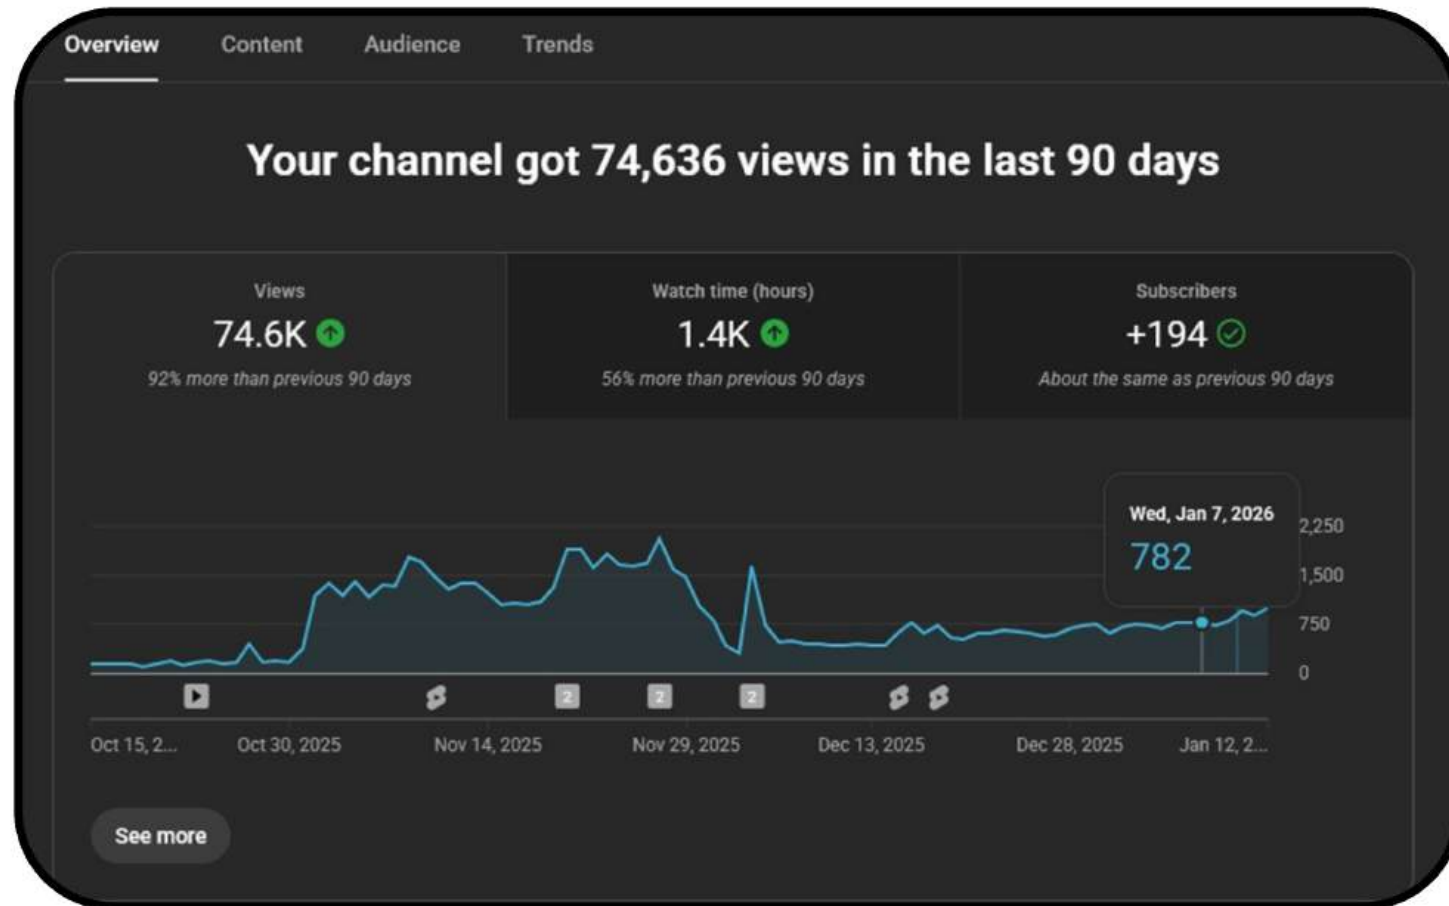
Overview Content Audience Trends

Your channel got 74,636 views in the last 90 days

| Views | Watch time (hours) | Subscribers |
|---|---|---|
| 74.6K | 1.4K | +194 |
| 92% more than previous 90 days | 56% more than previous 90 days | About the same as previous 90 days |

Wed, Jan 7, 2026
782

2,250
1,500
750
0

2 2 2

Oct 15, 2... Oct 30, 2025 Nov 14, 2025 Nov 29, 2025 Dec 13, 2025 Dec 28, 2025 Jan 12, 2...

See more